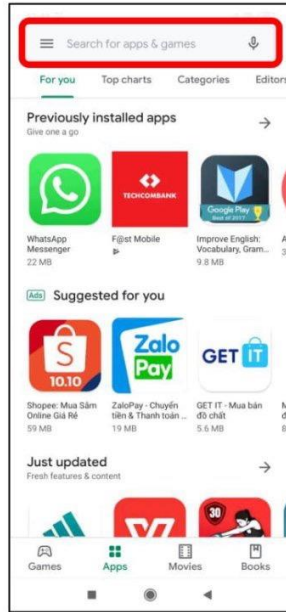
Search for apps & games

For you Top charts Categories Editors

Previously installed apps
Give one a go

TECHCOMBANK

Google Play Best of 2017

WhatsApp Messenger
22 MB

F@st Mobile

Improve English: Vocabulary, Gram...
9.8 MB

Ads Suggested for you

10.10

Zalo Pay

GET IT

Shopee: Mua Sắm Online Giá Rẻ
59 MB

ZaloPay - Chuyển tiền & Thanh toán ...
19 MB

GET IT - Mua bán đồ chất
5.6 MB

Just updated
Fresh features & content

30

Games Apps Movies Books